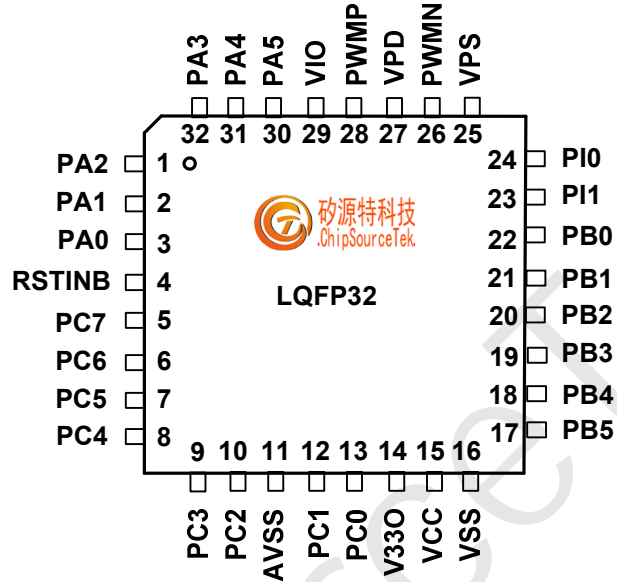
PA3 PA4 PA5 VIO PWMP VPD PWMN VPS

32 31 30 29 28 27 26 25

PA2 1
PA1 2
PA0 3
RSTINB 4
PC7 5
PC6 6
PC5 7
PC4 8

24 PI0
23 PI1
22 PB0
21 PB1
20 PB2
19 PB3
18 PB4
17 PB5

矽源特科技
ChipSourceTek

LQFP32

9 10 11 12 13 14 15 16

PC3 PC2 AVSS PC1 PC0 V33O VCC VSS